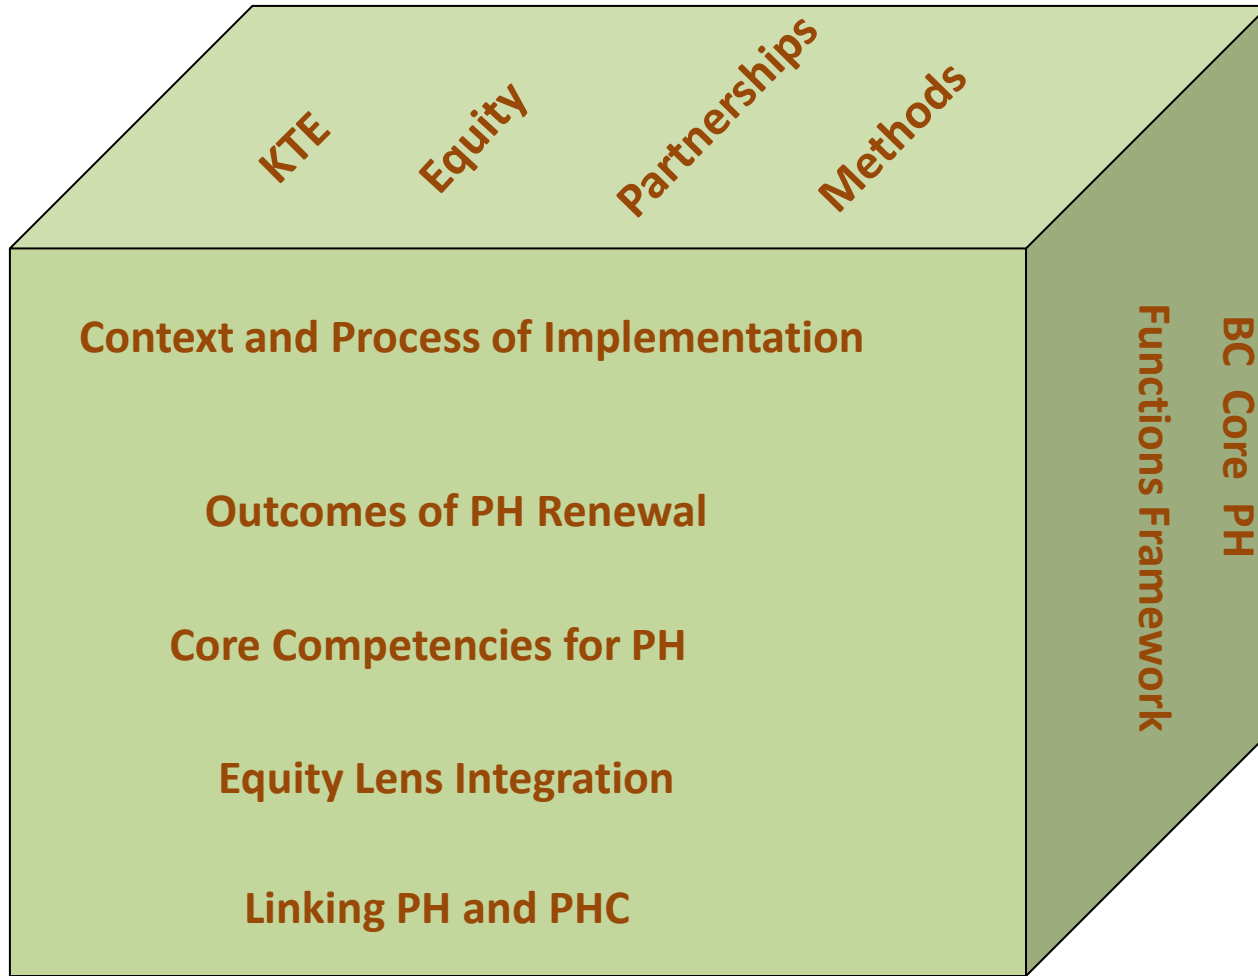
KTE

Equity

Partnerships

Methods

Context and Process of Implementation

Outcomes of PH Renewal

Core Competencies for PH

Equity Lens Integration

Linking PH and PHC

BC Core PH Functions Framework